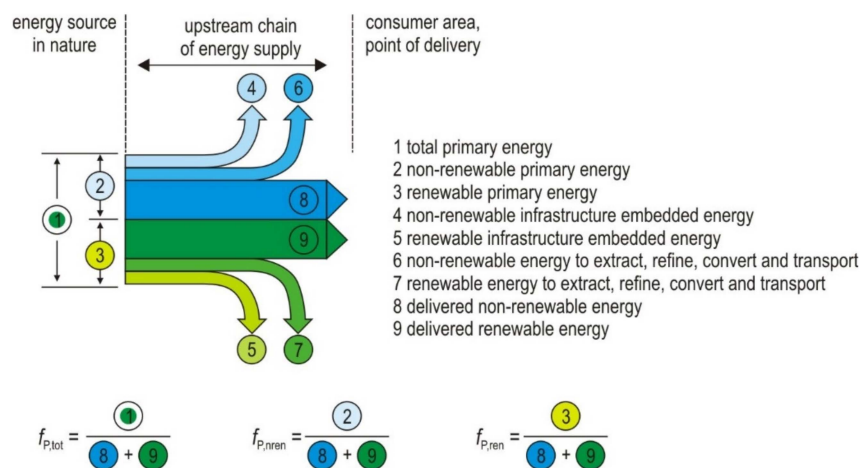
energy source in nature

upstream chain of energy supply

consumer area, point of delivery

4 6

2

1

3

8

9

5 7

1 total primary energy
2 non-renewable primary energy
3 renewable primary energy
4 non-renewable infrastructure embedded energy
5 renewable infrastructure embedded energy
6 non-renewable energy to extract, refine, convert and transport
7 renewable energy to extract, refine, convert and transport
8 delivered non-renewable energy
9 delivered renewable energy

$f_{P,tot} = \frac{1}{8 + 9}$ $f_{P,nren} = \frac{2}{8 + 9}$ $f_{P,ren} = \frac{3}{8 + 9}$